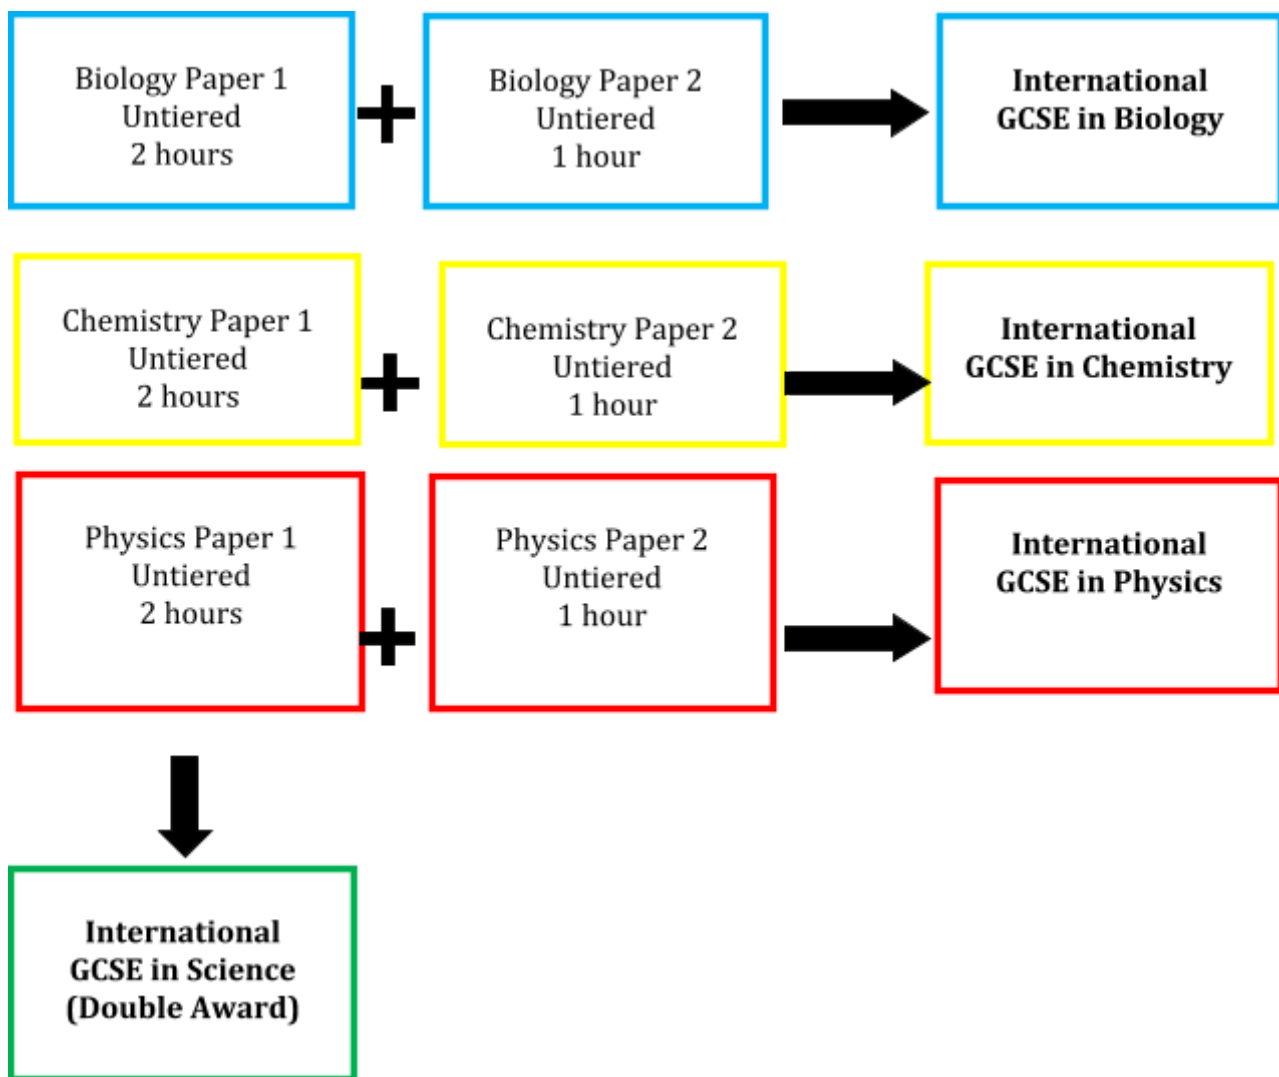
Biology Paper 1
Untiered
2 hours

+

Biology Paper 2
Untiered
1 hour

International GCSE in Biology

Chemistry Paper 1
Untiered
2 hours

+

Chemistry Paper 2
Untiered
1 hour

International GCSE in Chemistry

Physics Paper 1
Untiered
2 hours

+

Physics Paper 2
Untiered
1 hour

International GCSE in Physics

International GCSE in Science (Double Award)